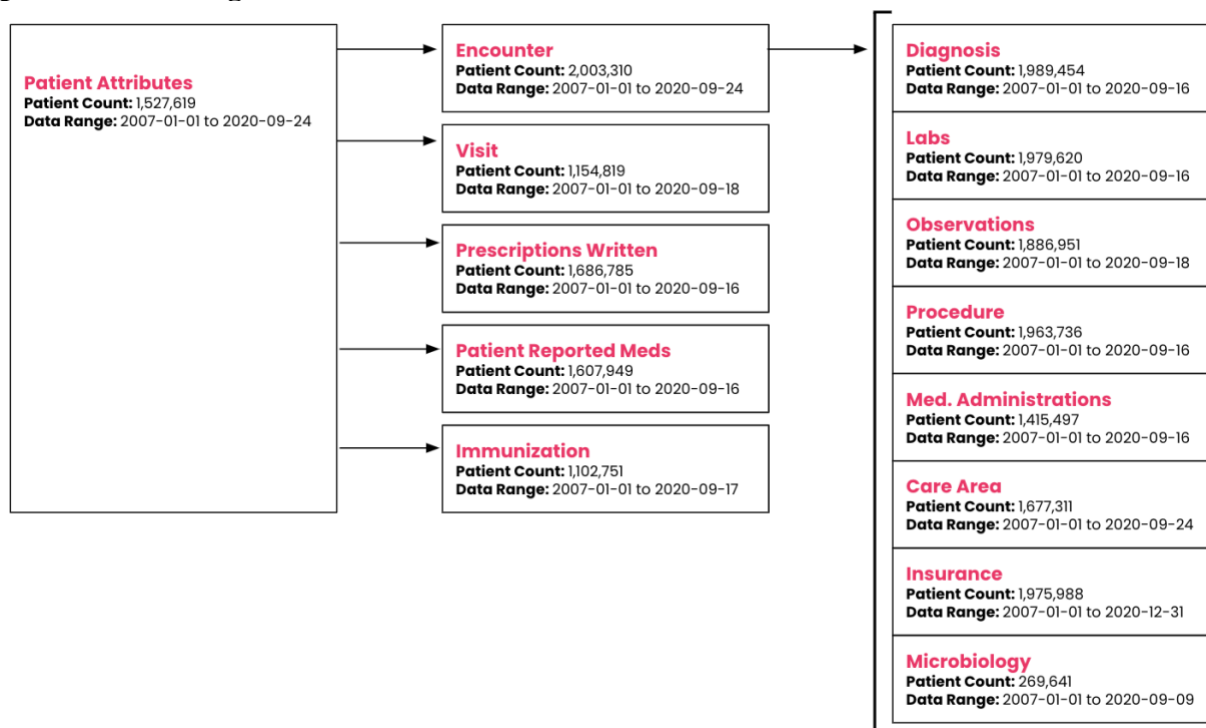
Patient Attributes
Patient Count: 1,527,619
Data Range: 2007-01-01 to 2020-09-24

Encounter
Patient Count: 2,003,310
Data Range: 2007-01-01 to 2020-09-24

Visit
Patient Count: 1,154,819
Data Range: 2007-01-01 to 2020-09-18

Prescriptions Written
Patient Count: 1,686,785
Data Range: 2007-01-01 to 2020-09-16

Patient Reported Meds
Patient Count: 1,607,949
Data Range: 2007-01-01 to 2020-09-16

Immunization
Patient Count: 1,102,751
Data Range: 2007-01-01 to 2020-09-17

Diagnosis
Patient Count: 1,989,454
Data Range: 2007-01-01 to 2020-09-16

Labs
Patient Count: 1,979,620
Data Range: 2007-01-01 to 2020-09-16

Observations
Patient Count: 1,886,951
Data Range: 2007-01-01 to 2020-09-18

Procedure
Patient Count: 1,963,736
Data Range: 2007-01-01 to 2020-09-16

Med. Administrations
Patient Count: 1,415,497
Data Range: 2007-01-01 to 2020-09-16

Care Area
Patient Count: 1,677,311
Data Range: 2007-01-01 to 2020-09-24

Insurance
Patient Count: 1,975,988
Data Range: 2007-01-01 to 2020-12-31

Microbiology
Patient Count: 269,641
Data Range: 2007-01-01 to 2020-09-09